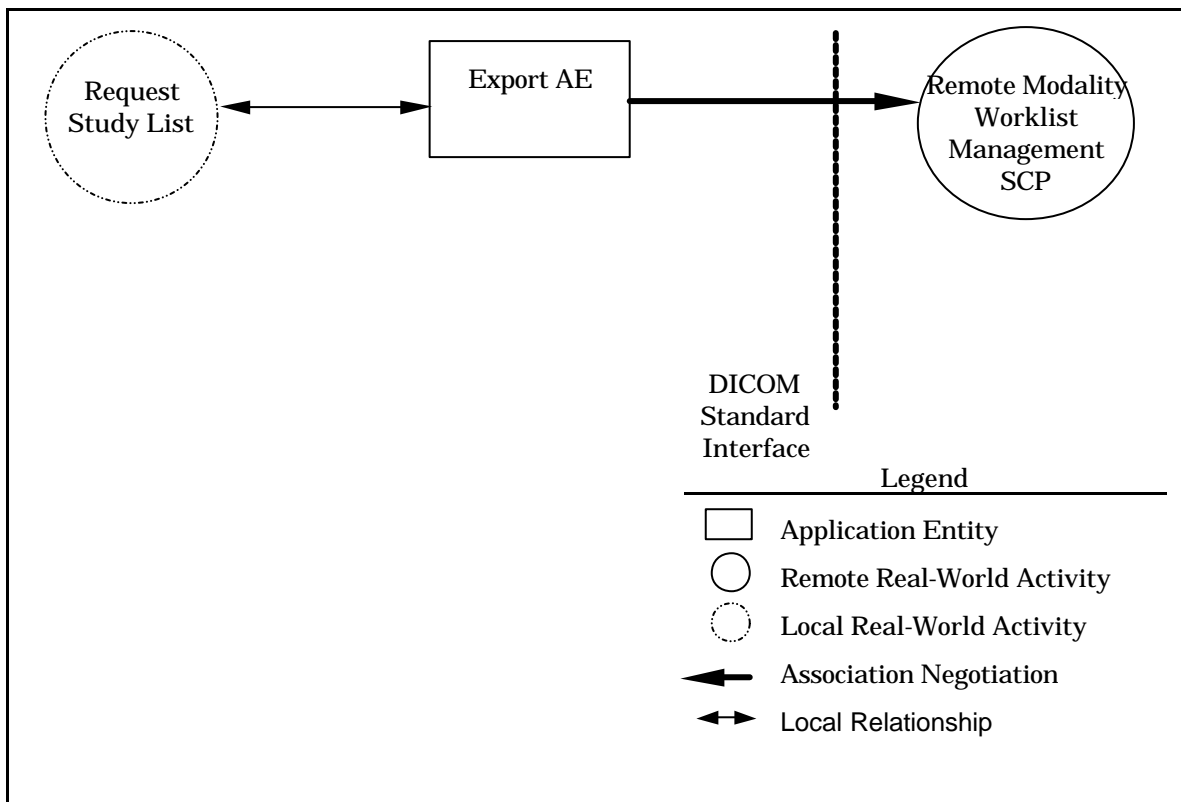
Request Study List

Export AE

Remote Modality Worklist Management SCP

DICOM Standard Interface

Legend

Application Entity

Remote Real-World Activity

Local Real-World Activity

Association Negotiation

Local Relationship